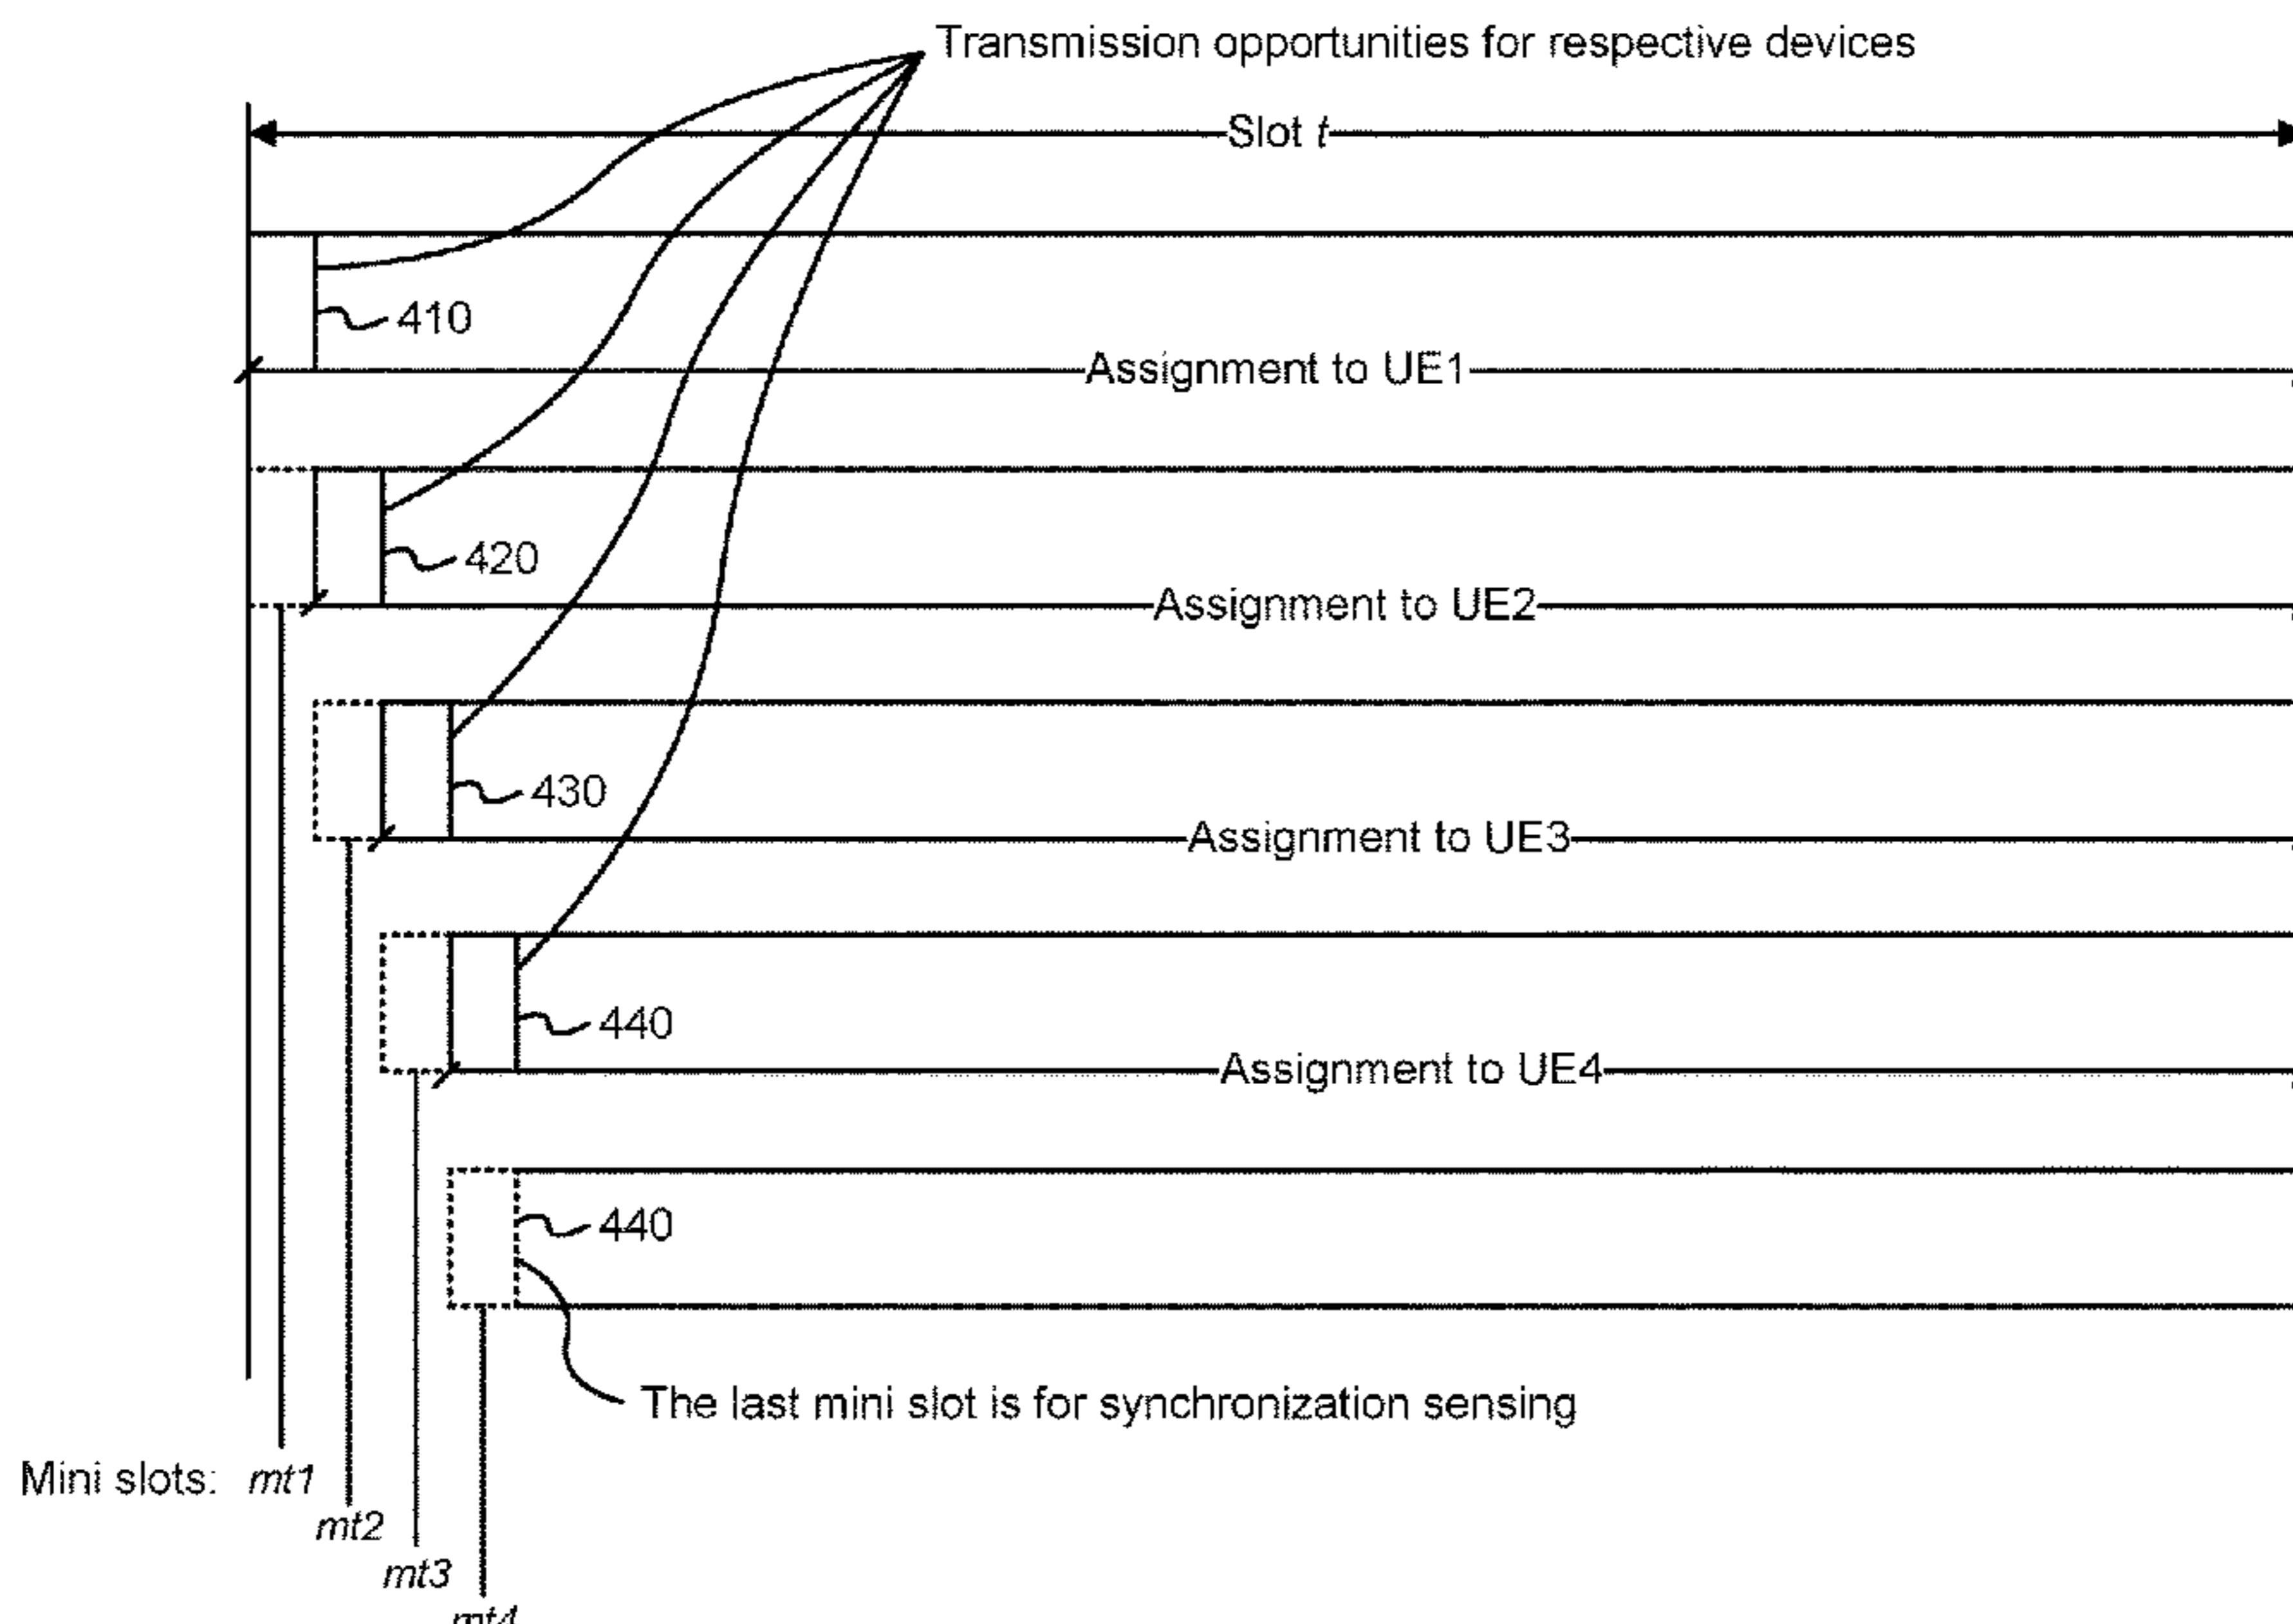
Transmission opportunities for respective devices

Slot $t$

410

Assignment to UE1

420

Assignment to UE2

430

Assignment to UE3

440

Assignment to UE4

440

The last mini slot is for synchronization sensing

Mini slots: $mt1$ $mt2$ $mt3$ $mt4$